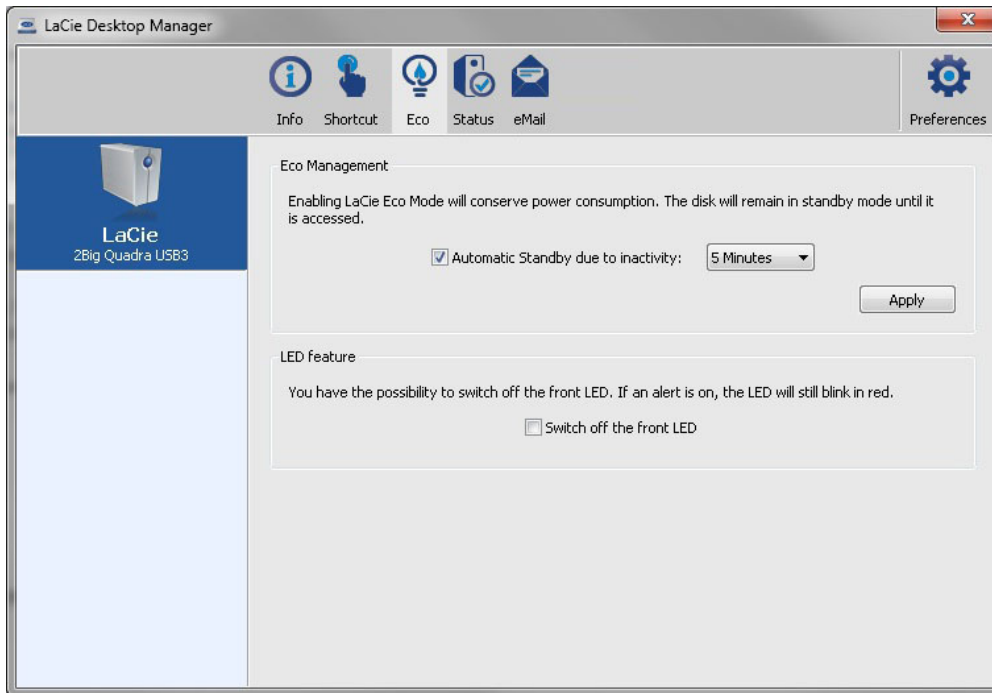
LaCie Desktop Manager

Info Shortcut Eco Status eMail

Preferences

LaCie
2Big Quadra USB3

Eco Management

Enabling LaCie Eco Mode will conserve power consumption. The disk will remain in standby mode until it is accessed.

Automatic Standby due to inactivity: 5 Minutes

Apply

LED feature

You have the possibility to switch off the front LED. If an alert is on, the LED will still blink in red.

Switch off the front LED